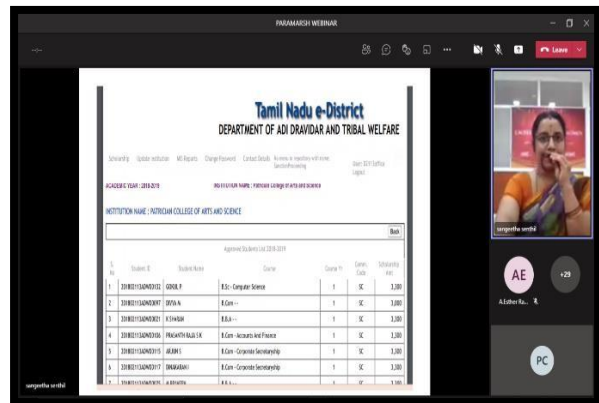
PARAMARSH WEBINAR

Leave

Tamil Nadu e-District

DEPARTMENT OF ADI DRAVIDAR AND TRIBAL WELFARE

Scholarship Update institution MIS Reports Change Password Contact Details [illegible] User: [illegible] Logout

ACADEMIC YEAR : 2018-2019 INSTITUTION NAME : Patrician College of Arts and Science

INSTITUTION NAME : PATRICIAN COLLEGE OF ARTS AND SCIENCE

Back

Approved Students List 2018-2019

| S. No | Student ID | Student Name | Course | Course Yr | Comm. Code | Scholarship Amt |
|---|---|---|---|---|---|---|
| 1 | 2018031SADW0032 | GOKUL P | B.Sc - Computer Science | 1 | SC | 3,000 |
| 2 | 2018031SADW0097 | DIVYA A | B.Com - - | 1 | SC | 3,000 |
| 3 | 2018031SADW0021 | K SIVARAJ | B.B.A - - | 1 | SC | 3,000 |
| 4 | 2018031SADW0106 | PRASANTH RAJA S M | B.Com - Accounts And Finance | 1 | SC | 3,000 |
| 5 | 2018031SADW0115 | ARJUN S | B.Com - Corporate Secretaryship | 1 | SC | 3,000 |
| 6 | 2018031SADW0117 | DHAKARAN I | B.Com - Corporate Secretaryship | 1 | SC | 3,000 |
| 7 | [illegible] | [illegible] | B.B.A - - | 1 | SC | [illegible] |

sangeetha senthil

AE

+29

A.Esther Ra...

PC

sangeetha senthil